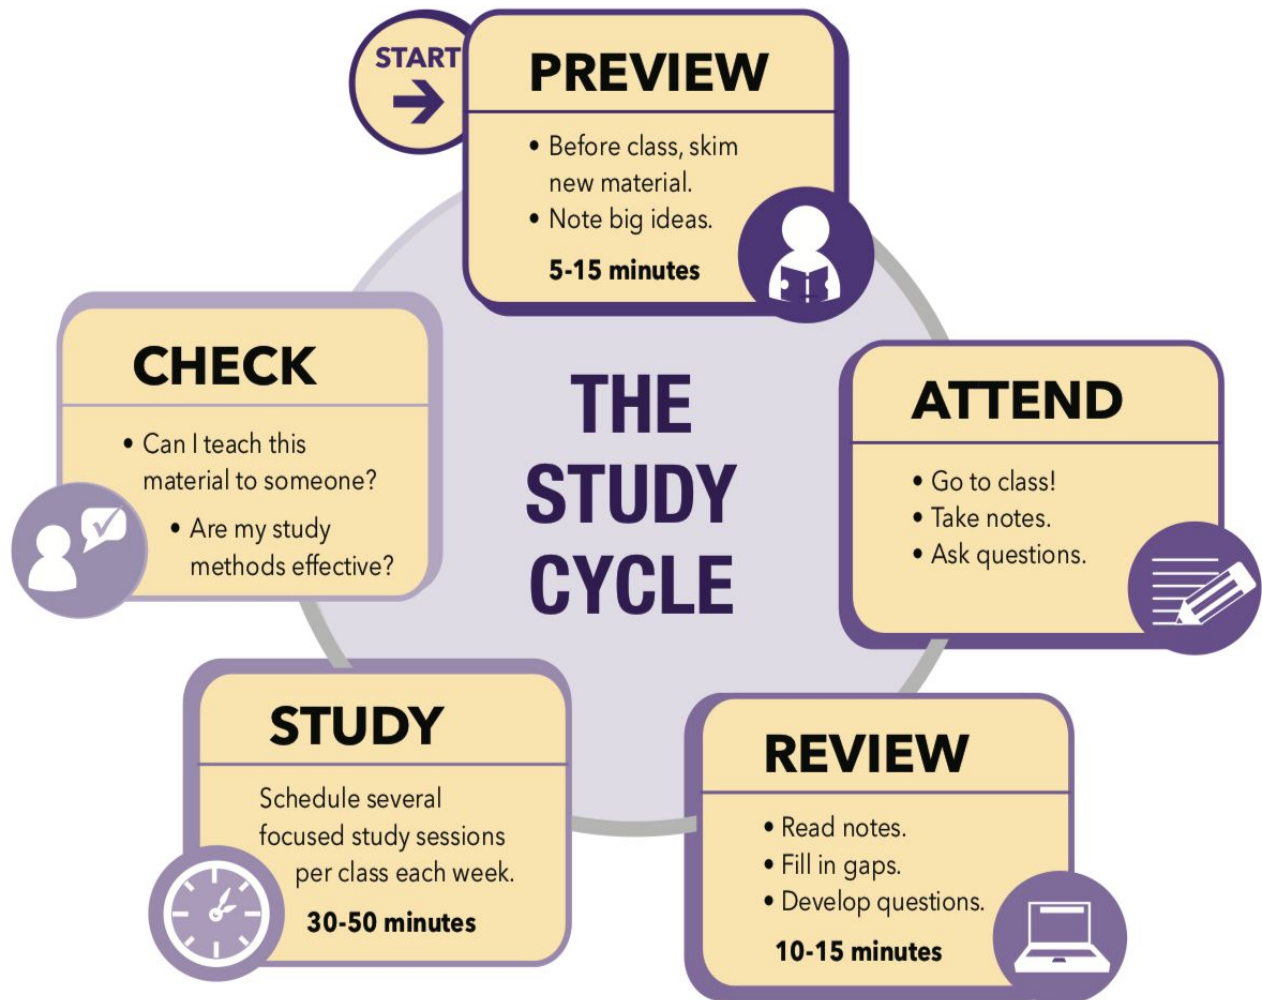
START

PREVIEW

• Before class, skim new material.
• Note big ideas.

5-15 minutes

THE STUDY CYCLE

ATTEND

• Go to class!
• Take notes.
• Ask questions.

REVIEW

• Read notes.
• Fill in gaps.
• Develop questions.

10-15 minutes

STUDY

Schedule several focused study sessions per class each week.

30-50 minutes

CHECK

• Can I teach this material to someone?
• Are my study methods effective?